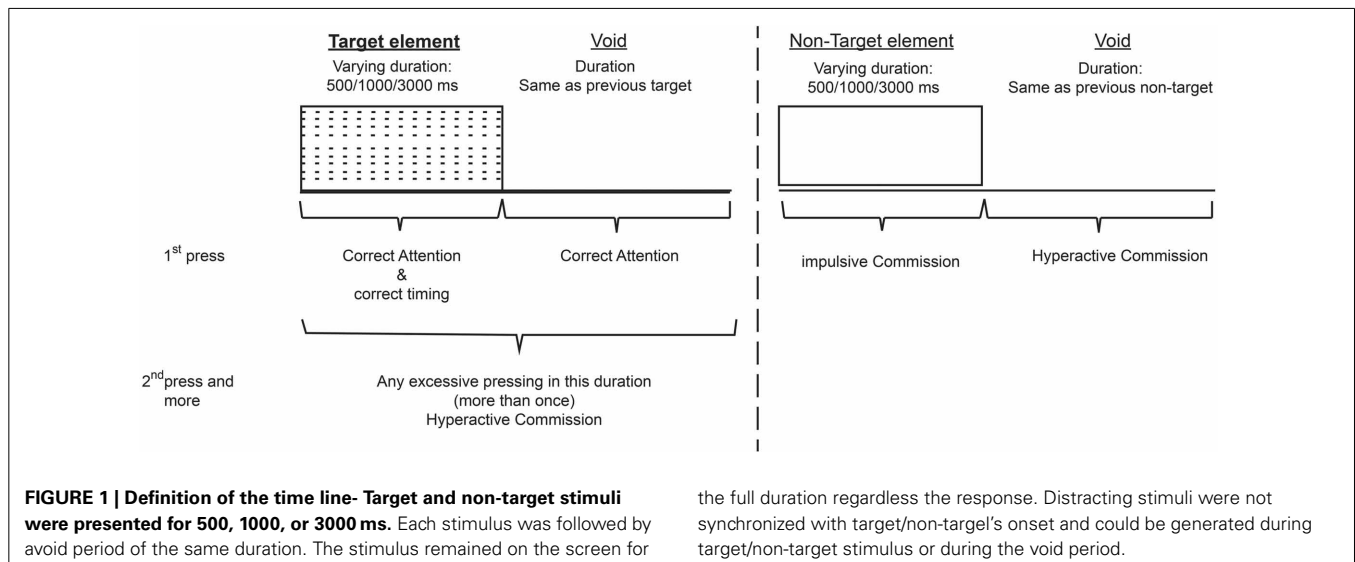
Target element
Varying duration:
500/1000/3000 ms

Void
Duration
Same as previous target

Non-Target element
Varying duration:
500/1000/3000 ms

Void
Duration:
Same as previous non-target

$1^{st}$ press

Correct Attention
&
correct timing

Correct Attention

impulsive Commission

Hyperactive Commission

$2^{nd}$press and more

Any excessive pressing in this duration
(more than once)
Hyperactive Commission

**FIGURE 1 | Definition of the time line- Target and non-target stimuli were presented for 500, 1000, or 3000 ms.** Each stimulus was followed by avoid period of the same duration. The stimulus remained on the screen for the full duration regardless the response. Distracting stimuli were not synchronized with target/non-targel's onset and could be generated during target/non-target stimulus or during the void period.